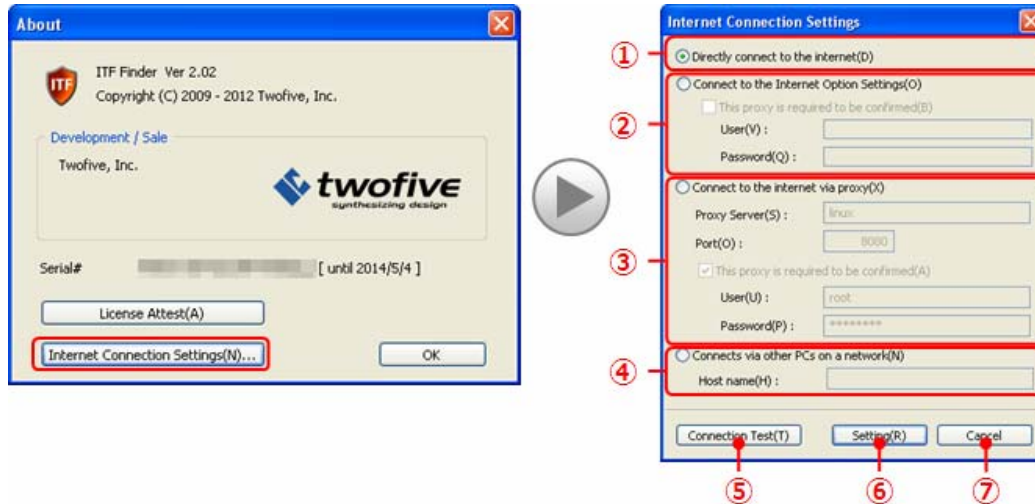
About

ITF

ITF Finder Ver 2.02
Copyright (C) 2009 - 2012 Twofive, Inc.

Development / Sale

Twofive, Inc.

twofive
synthesizing design

Serial# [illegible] [ until 2014/5/4 ]

License Attest(A)

Internet Connection Settings(N)...

OK

Internet Connection Settings

①
Directly connect to the internet(D)

②
Connect to the Internet Option Settings(O)
This proxy is required to be confirmed(B)
User(V) :
Password(Q) :

③
Connect to the internet via proxy(X)
Proxy Server(S) : linux
Port(O) : 8080
This proxy is required to be confirmed(A)
User(U) : root
Password(P) : ********

④
Connects via other PCs on a network(N)
Host name(H) :

Connection Test(T)
Setting(R)
Cancel

⑤ ⑥ ⑦